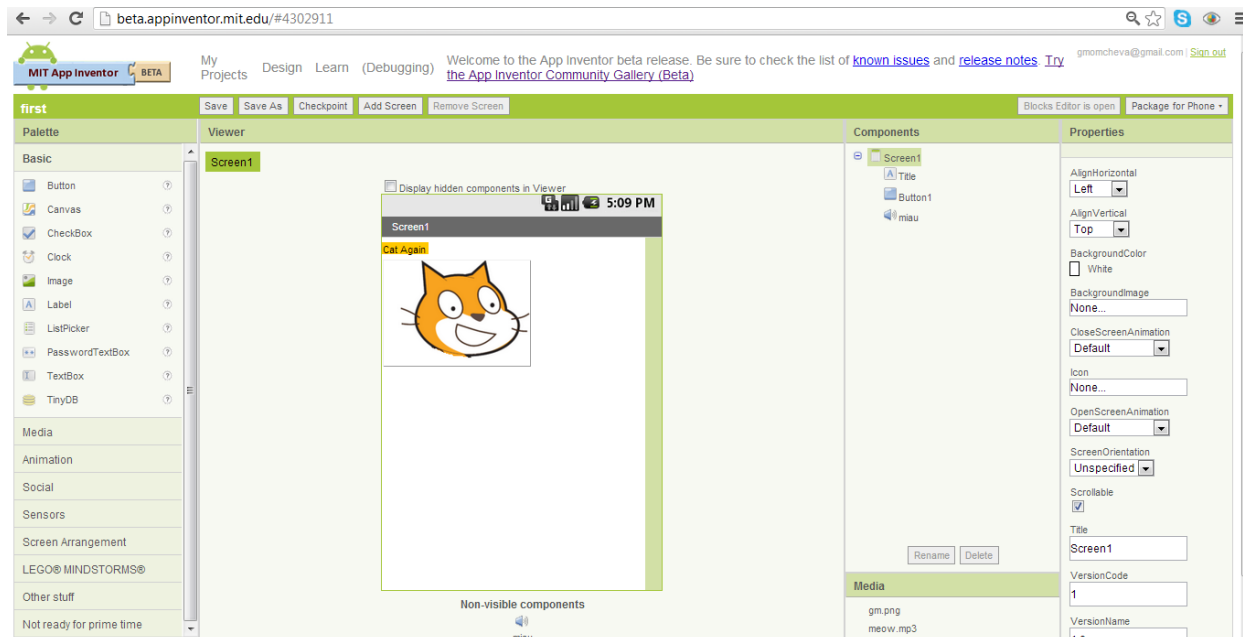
beta.appinventor.mit.edu/#4302911

MIT App Inventor BETA

My Projects Design Learn (Debugging)

Welcome to the App Inventor beta release. Be sure to check the list of known issues and release notes. Try the App Inventor Community Gallery (Beta)

gmomcheva@gmail.com | Sign out

first

Save Save As Checkpoint Add Screen Remove Screen

Blocks Editor is open Package for Phone ▾

Palette

Basic

Button
Canvas
CheckBox
Clock
Image
Label
ListPicker
PasswordTextBox
TextBox
TinyDB

Media
Animation
Social
Sensors
Screen Arrangement
LEGO® MINDSTORMS®
Other stuff
Not ready for prime time

Viewer

Screen1

Display hidden components in Viewer

5:09 PM

Screen1

Cat Again

Non-visible components

miau

Components

Screen1
Title
Button1
miau

Rename Delete

Media

gm.png
meow.mp3

Properties

AlignHorizontal
Left

AlignVertical
Top

BackgroundColor
White

BackgroundImage
None...

CloseScreenAnimation
Default

Icon
None...

OpenScreenAnimation
Default

ScreenOrientation
Unspecified

Scrollable

Title
Screen1

VersionCode
1

VersionName